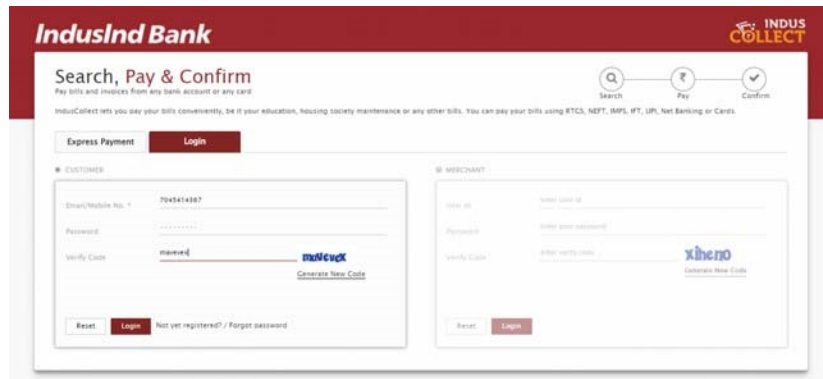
IndusInd Bank

INDUS COLLECT

Search, Pay & Confirm

Pay bills and invoices from any bank account or any card

Search Pay Confirm

IndusCollect lets you pay your bills conveniently, be it your education, housing society maintenence or any other bills. You can pay your bills using RTGS, NEFT, IMPS, IFT, UPI, Net Banking or Cards.

Express Payment | Login

CUSTOMER

Email/Mobile No. * 7045414367

Password ··········

Verify Code mavevx

mavevx

Generate New Code

Reset | Login | Not yet registered? / Forgot password

MERCHANT

User Id | Enter User Id

Password | Enter your password

Verify Code | Enter verify code

xiheno

Generate New Code

Reset | Login